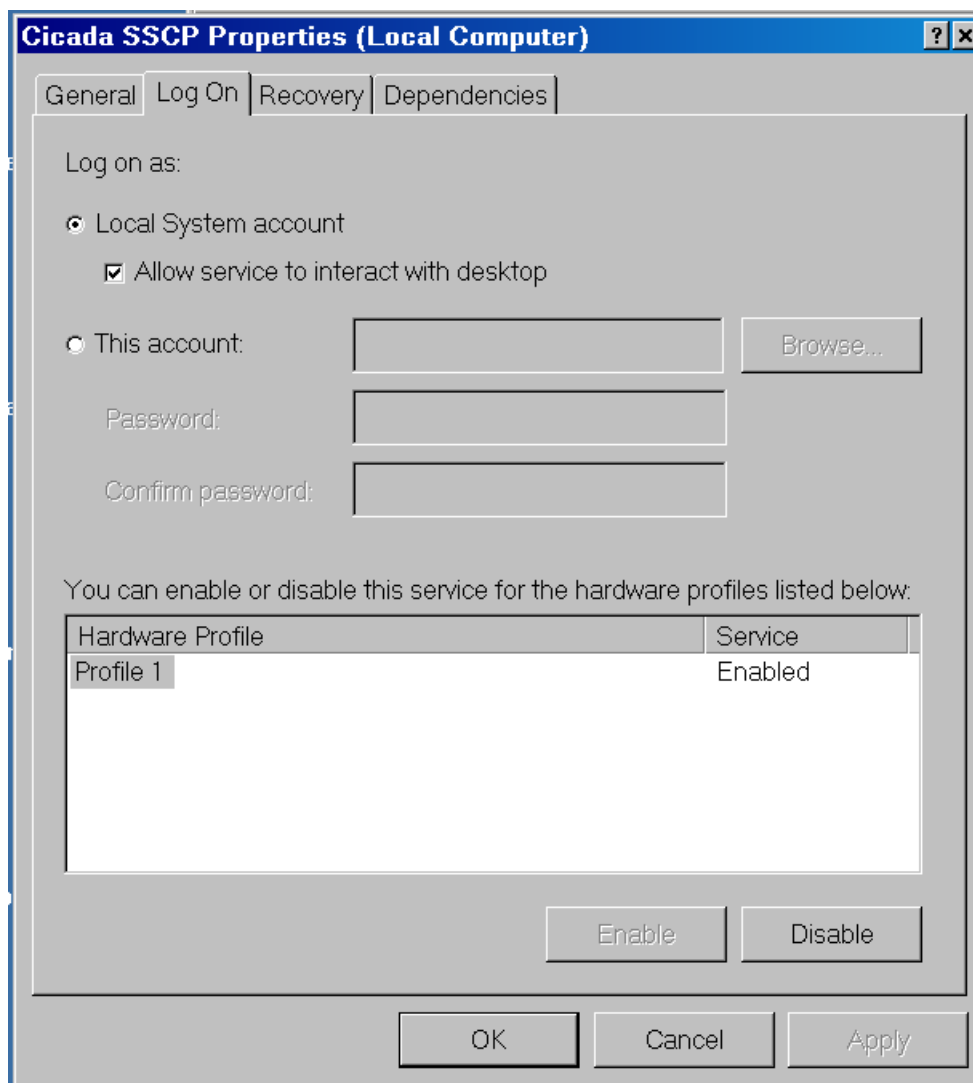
Cicada SSCP Properties (Local Computer)

?

General | Log On | Recovery | Dependencies

Log on as:

Local System account

Allow service to interact with desktop

This account:

Browse...

Password:

Confirm password:

You can enable or disable this service for the hardware profiles listed below:

| Hardware Profile | Service |
|---|---|
| Profile 1 | Enabled |

Enable

Disable

OK

Cancel

Apply